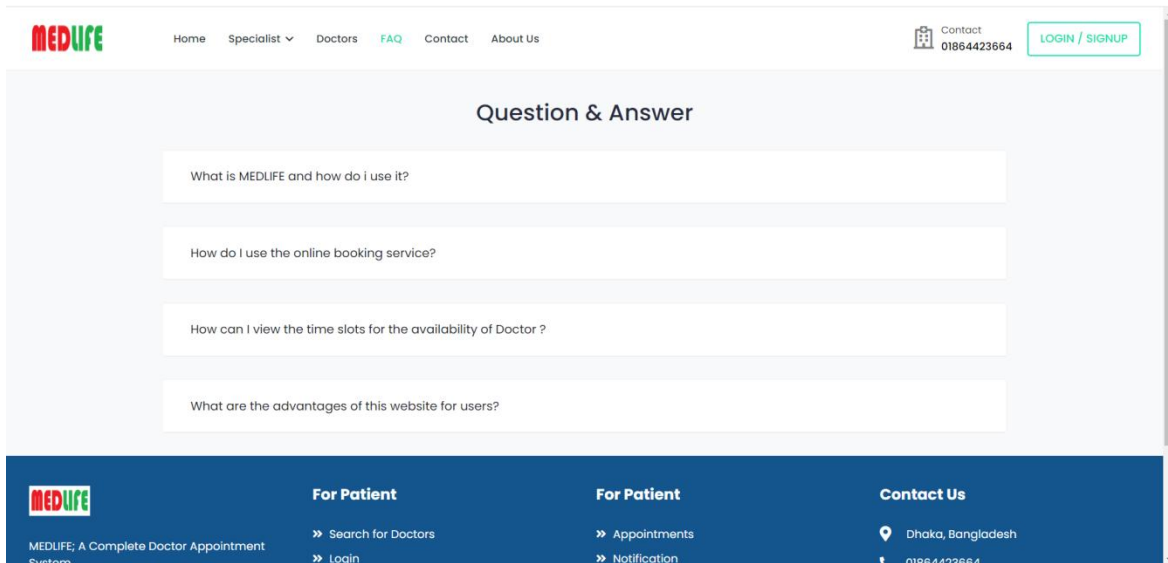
MEDLIFE

Home Specialist Doctors FAQ Contact About Us

Contact
01864423664

LOGIN / SIGNUP

Question & Answer

What is MEDLIFE and how do i use it?

How do I use the online booking service?

How can I view the time slots for the availability of Doctor ?

What are the advantages of this website for users?

MEDLIFE

MEDLIFE; A Complete Doctor Appointment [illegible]

For Patient

» Search for Doctors
» Login

For Patient

» Appointments
» Notification

Contact Us

Dhaka, Bangladesh
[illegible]